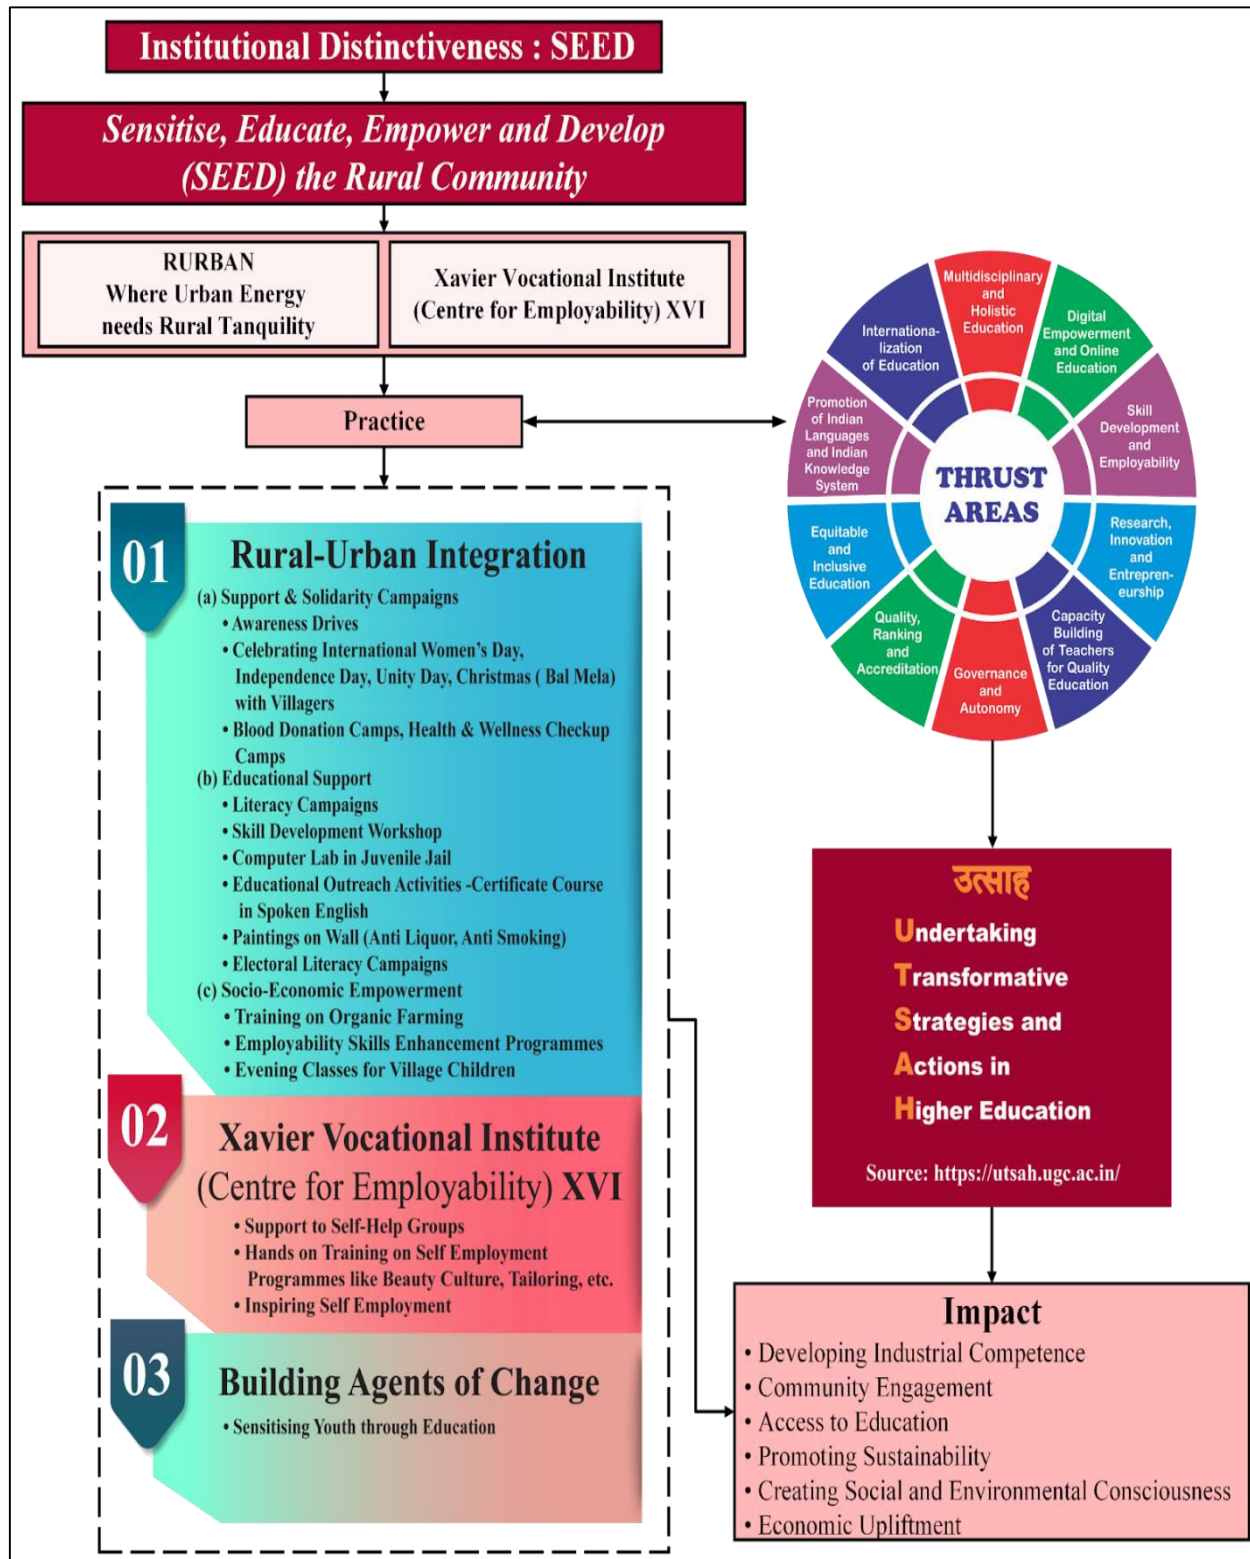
Institutional Distinctiveness : SEED

Sensitise, Educate, Empower and Develop (SEED) the Rural Community

RURBAN Where Urban Energy needs Rural Tanquility

Xavier Vocational Institute (Centre for Employability) XVI

Practice

Multidisciplinary and Holistic Education

Digital Empowerment and Online Education

Skill Development and Employability

Research, Innovation and Entrepreneurship

Capacity Building of Teachers for Quality Education

Governance and Autonomy

Quality, Ranking and Accreditation

Equitable and Inclusive Education

Promotion of Indian Languages and Indian Knowledge System

Internationalization of Education

THRUST AREAS

01 Rural-Urban Integration
(a) Support & Solidarity Campaigns
• Awareness Drives
• Celebrating International Women's Day, Independence Day, Unity Day, Christmas ( Bal Mela) with Villagers
• Blood Donation Camps, Health & Wellness Checkup Camps
(b) Educational Support
• Literacy Campaigns
• Skill Development Workshop
• Computer Lab in Juvenile Jail
• Educational Outreach Activities -Certificate Course in Spoken English
• Paintings on Wall (Anti Liquor, Anti Smoking)
• Electoral Literacy Campaigns
(c) Socio-Economic Empowerment
• Training on Organic Farming
• Employability Skills Enhancement Programmes
• Evening Classes for Village Children

02 Xavier Vocational Institute (Centre for Employability) XVI
• Support to Self-Help Groups
• Hands on Training on Self Employment Programmes like Beauty Culture, Tailoring, etc.
• Inspiring Self Employment

03 Building Agents of Change
• Sensitising Youth through Education

उत्साह
Undertaking
Transformative
Strategies and
Actions in
Higher Education

Source: https://utsah.ugc.ac.in/

Impact
• Developing Industrial Competence
• Community Engagement
• Access to Education
• Promoting Sustainability
• Creating Social and Environmental Consciousness
• Economic Upliftment